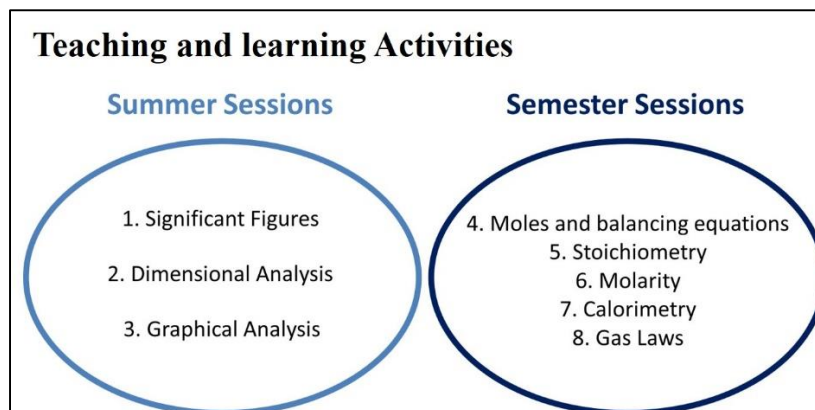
Teaching and learning Activities

Summer Sessions

1. Significant Figures

2. Dimensional Analysis

3. Graphical Analysis

Semester Sessions

4. Moles and balancing equations
5. Stoichiometry
6. Molarity
7. Calorimetry
8. Gas Laws